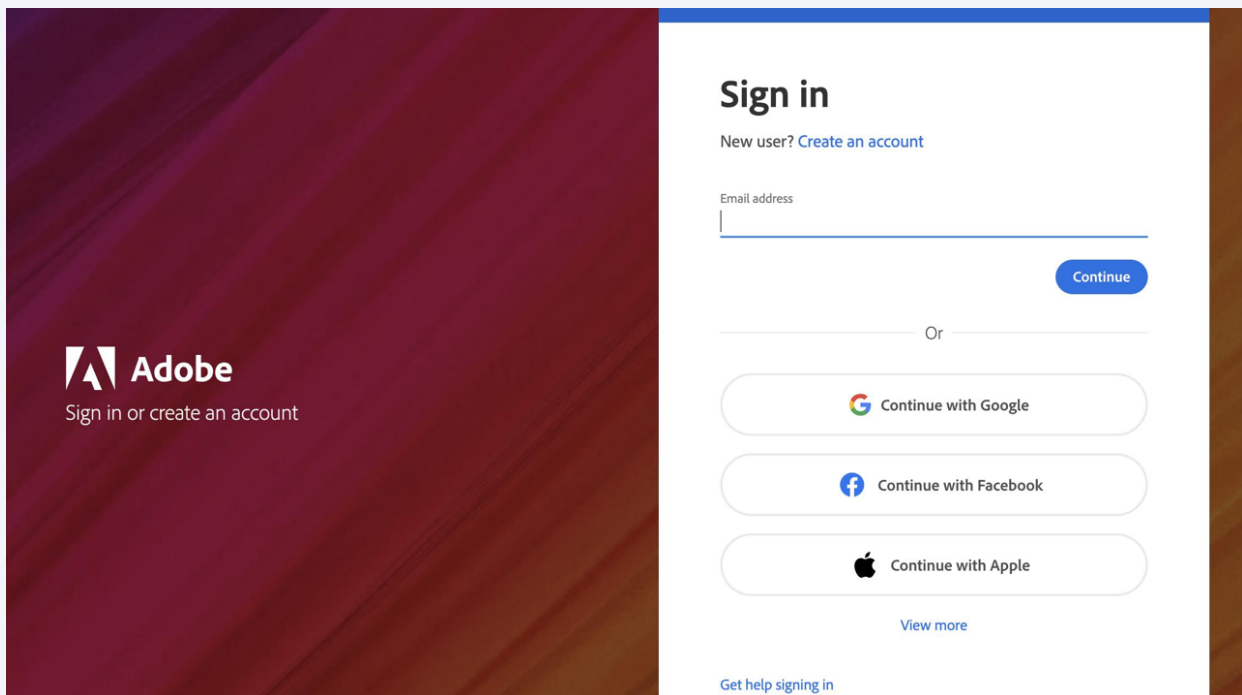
Adobe
Sign in or create an account

Sign in

New user? Create an account

Email address

Continue

Or

Continue with Google

Continue with Facebook

Continue with Apple

View more

Get help signing in